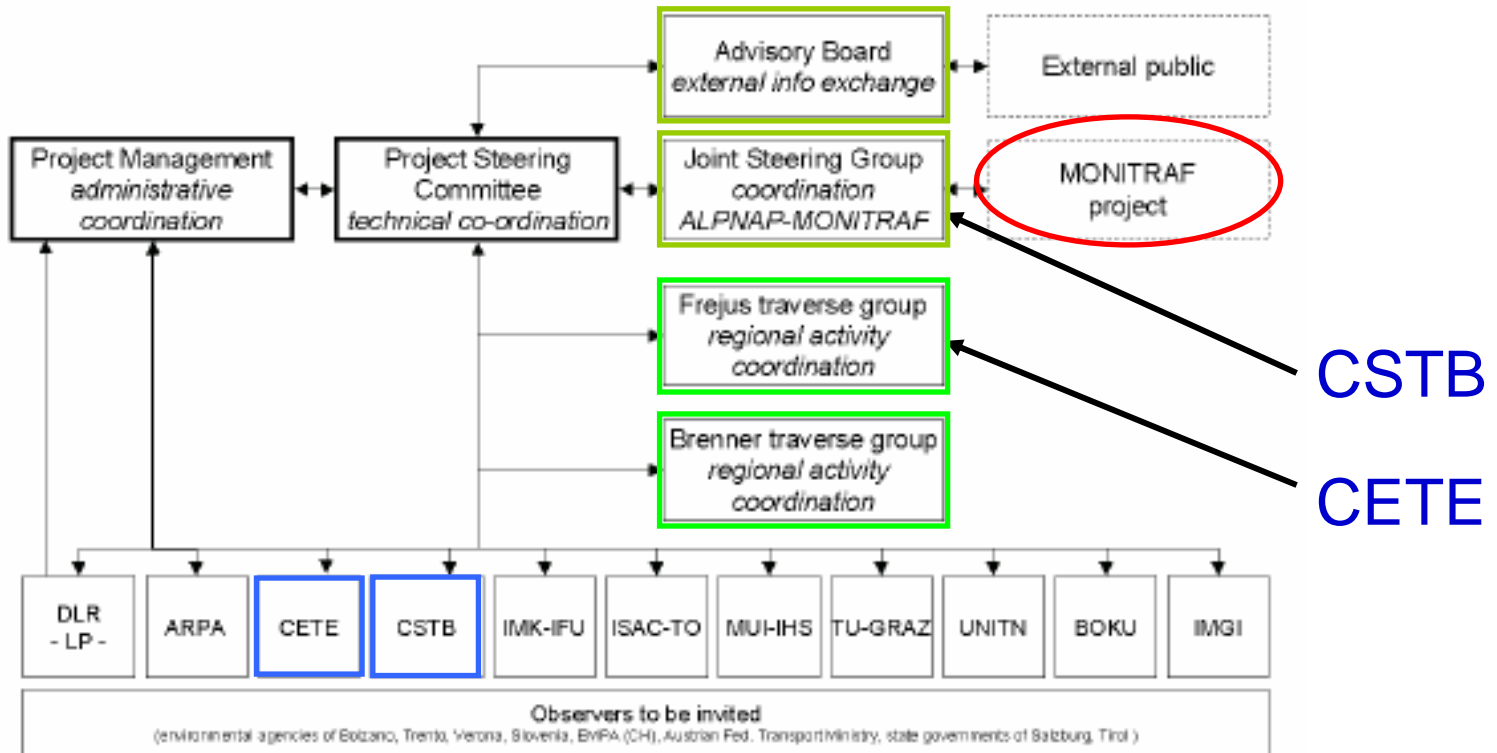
Advisory Board
*external info exchange*

External public

Project Management
*administrative coordination*

Project Steering Committee
*technical co-ordination*

Joint Steering Group
*coordination ALPNAP-MONITRAF*

MONITRAF project

Frejus traverse group
*regional activity coordination*

CSTB

Brenner traverse group
*regional activity coordination*

CETE

DLR - LP -

ARPA

CETE

CSTB

IMK-IFU

ISAC-TO

MUI-IHS

TU-GRAZ

UNITN

BOKU

IMGI

Observers to be invited
(environmental agencies of Bolzano, Trento, Verona, Slovenia, EMPA (CH), Austrian Fed. Transport Ministry, state governments of Salzburg, Tirol)